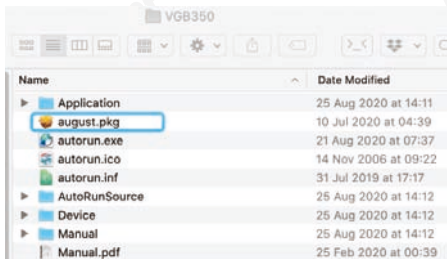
VGB350

| Name | Date Modified |
|---|---|
| Application | 25 Aug 2020 at 14:11 |
| august.pkg | 10 Jul 2020 at 04:39 |
| autorun.exe | 21 Aug 2020 at 07:37 |
| autorun.ico | 14 Nov 2006 at 09:22 |
| autorun.inf | 31 Jul 2019 at 17:17 |
| AutoRunSource | 25 Aug 2020 at 14:12 |
| Device | 25 Aug 2020 at 14:12 |
| Manual | 25 Aug 2020 at 14:12 |
| Manual.pdf | 25 Feb 2020 at 00:39 |